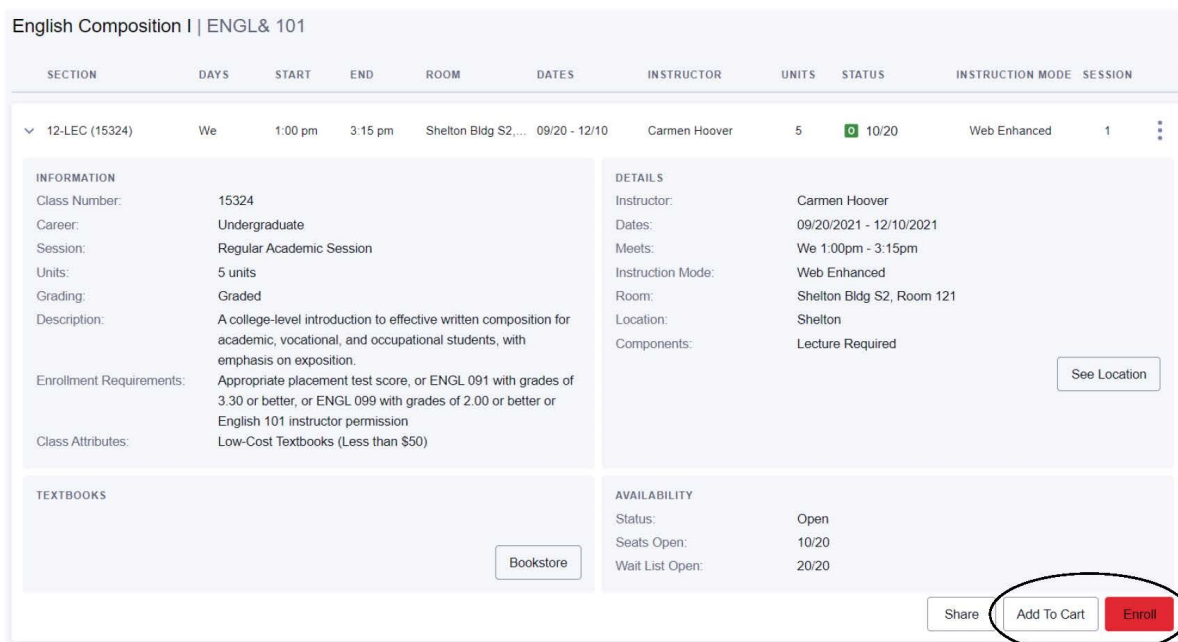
English Composition I | ENGL& 101

| SECTION | DAYS | START | END | ROOM | DATES | INSTRUCTOR | UNITS | STATUS | INSTRUCTION MODE | SESSION |
|---|---|---|---|---|---|---|---|---|---|---|
| 12-LEC (15324) | We | 1:00 pm | 3:15 pm | Shelton Bldg S2,... | 09/20 - 12/10 | Carmen Hoover | 5 | O 10/20 | Web Enhanced | 1 |

INFORMATION
Class Number: 15324
Career: Undergraduate
Session: Regular Academic Session
Units: 5 units
Grading: Graded
Description: A college-level introduction to effective written composition for academic, vocational, and occupational students, with emphasis on exposition.
Enrollment Requirements: Appropriate placement test score, or ENGL 091 with grades of 3.30 or better, or ENGL 099 with grades of 2.00 or better or English 101 instructor permission
Class Attributes: Low-Cost Textbooks (Less than $50)

DETAILS
Instructor: Carmen Hoover
Dates: 09/20/2021 - 12/10/2021
Meets: We 1:00pm - 3:15pm
Instruction Mode: Web Enhanced
Room: Shelton Bldg S2, Room 121
Location: Shelton
Components: Lecture Required

See Location

TEXTBOOKS

Bookstore

AVAILABILITY
Status: Open
Seats Open: 10/20
Wait List Open: 20/20

Share Add To Cart Enroll